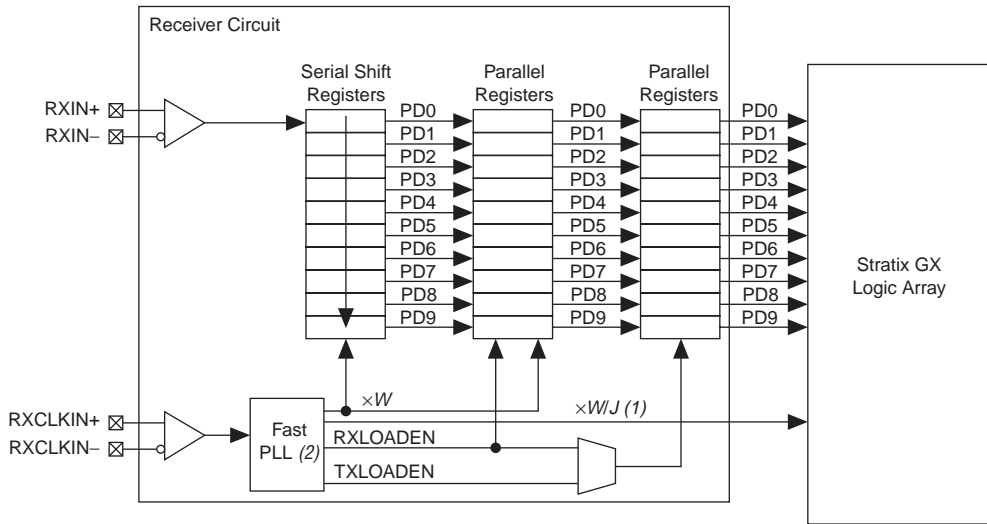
Receiver Circuit

Serial Shift Registers

Parallel Registers

Parallel Registers

RXIN+

RXIN–

PD0
PD1
PD2
PD3
PD4
PD5
PD6
PD7
PD8
PD9

PD0
PD1
PD2
PD3
PD4
PD5
PD6
PD7
PD8
PD9

PD0
PD1
PD2
PD3
PD4
PD5
PD6
PD7
PD8
PD9

Stratix GX Logic Array

RXCLKIN+

RXCLKIN–

Fast PLL (2)

×W

×W/J (1)

RXLOADEN

TXLOADEN